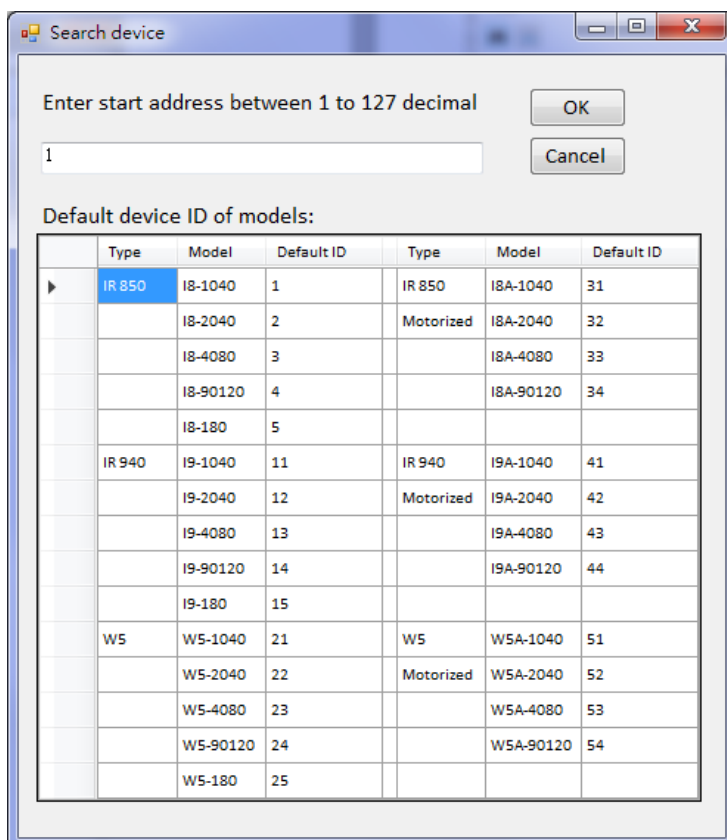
Search device

Enter start address between 1 to 127 decimal

OK

1

Cancel

Default device ID of models:

| | Type | Model | Default ID | | Type | Model | Default ID |
|---|---|---|---|---|---|---|---|
| ▶ | IR 850 | I8-1040 | 1 | | IR 850 | I8A-1040 | 31 |
| | | I8-2040 | 2 | | Motorized | I8A-2040 | 32 |
| | | I8-4080 | 3 | | | I8A-4080 | 33 |
| | | I8-90120 | 4 | | | I8A-90120 | 34 |
| | | I8-180 | 5 | | | | |
| | IR 940 | I9-1040 | 11 | | IR 940 | I9A-1040 | 41 |
| | | I9-2040 | 12 | | Motorized | I9A-2040 | 42 |
| | | I9-4080 | 13 | | | I9A-4080 | 43 |
| | | I9-90120 | 14 | | | I9A-90120 | 44 |
| | | I9-180 | 15 | | | | |
| | W5 | W5-1040 | 21 | | W5 | W5A-1040 | 51 |
| | | W5-2040 | 22 | | Motorized | W5A-2040 | 52 |
| | | W5-4080 | 23 | | | W5A-4080 | 53 |
| | | W5-90120 | 24 | | | W5A-90120 | 54 |
| | | W5-180 | 25 | | | | |